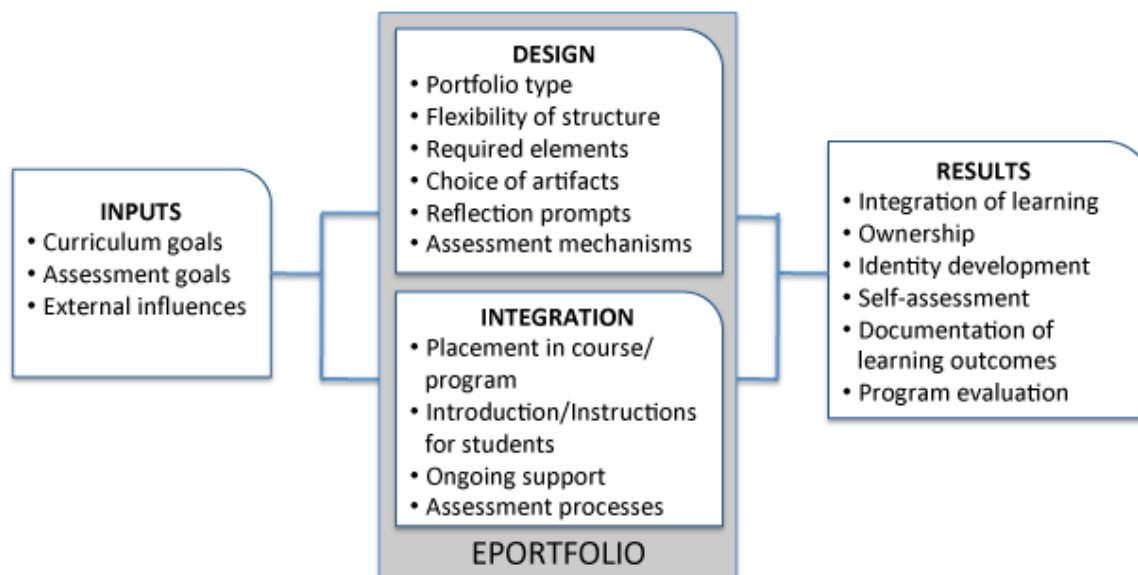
INPUTS
• Curriculum goals
• Assessment goals
• External influences

DESIGN
• Portfolio type
• Flexibility of structure
• Required elements
• Choice of artifacts
• Reflection prompts
• Assessment mechanisms

INTEGRATION
• Placement in course/ program
• Introduction/Instructions for students
• Ongoing support
• Assessment processes

EPORTFOLIO

RESULTS
• Integration of learning
• Ownership
• Identity development
• Self-assessment
• Documentation of learning outcomes
• Program evaluation